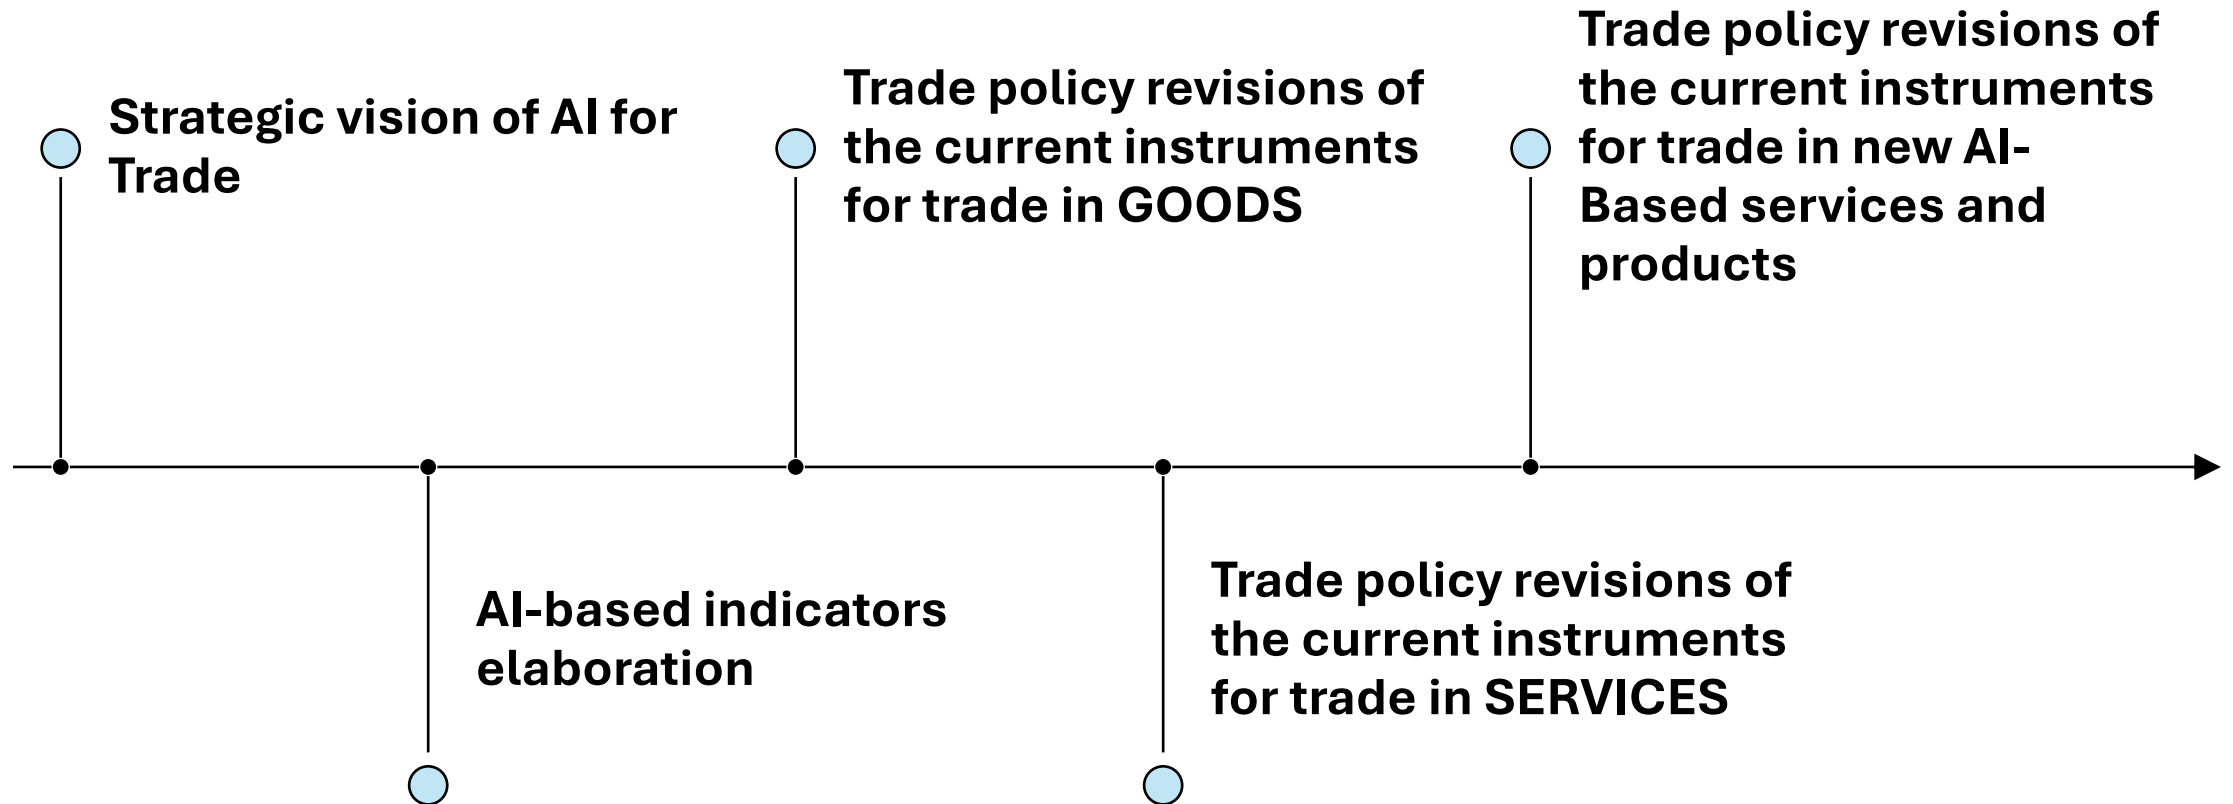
Strategic vision of AI for Trade

AI-based indicators elaboration

Trade policy revisions of the current instruments for trade in GOODS

Trade policy revisions of the current instruments for trade in SERVICES

Trade policy revisions of the current instruments for trade in new AI-Based services and products